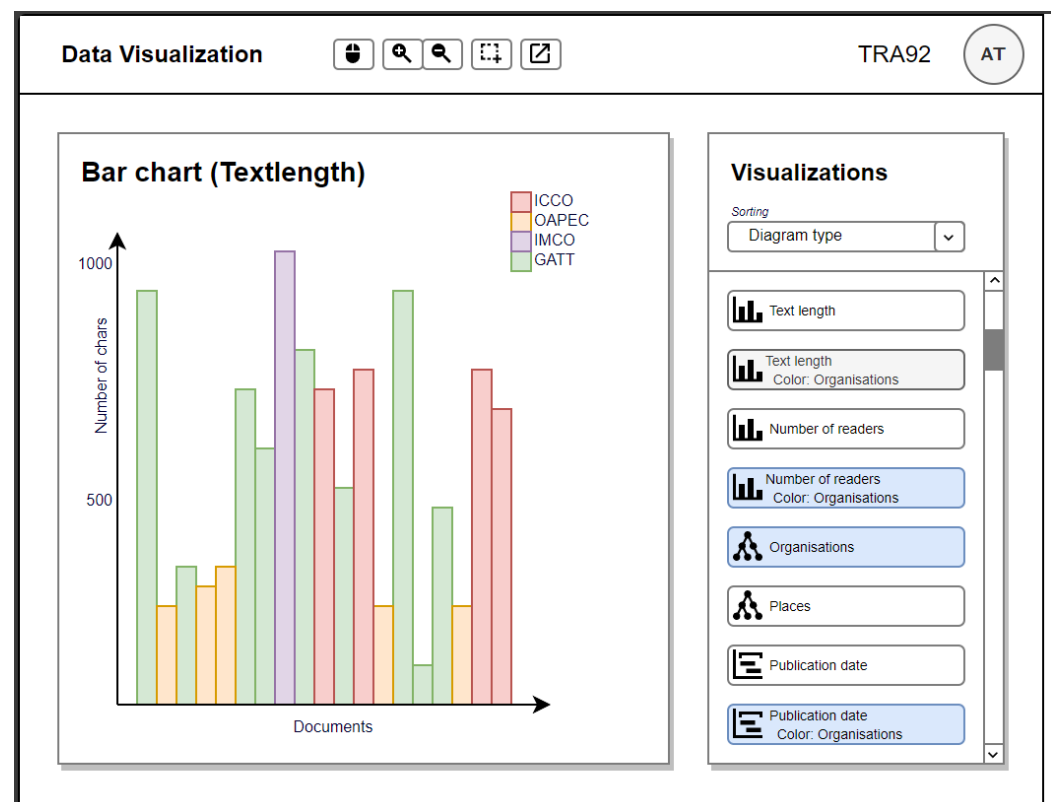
Data Visualization

TRA92

AT

Bar chart (Textlength)

ICCO
OAPEC
IMCO
GATT

1000

500

Number of chars

Documents

Visualizations

Sorting

Diagram type

Text length

Text length
Color: Organisations

Number of readers

Number of readers
Color: Organisations

Organisations

Places

Publication date

Publication date
Color: Organisations